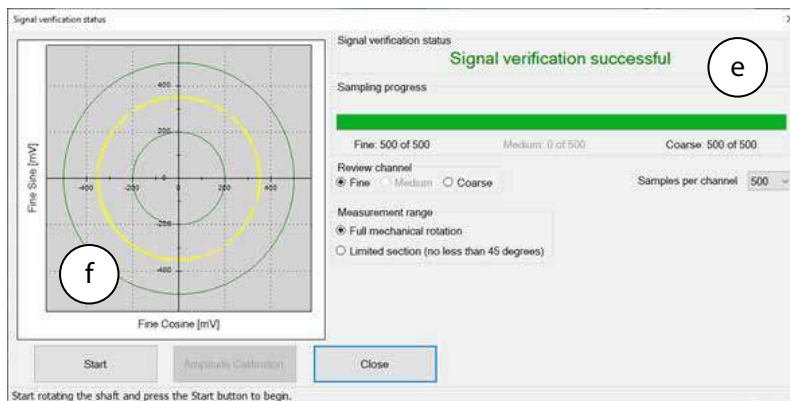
Signal verification status

400
200
-400
-200
0
200
400
-200
-400

Fine Sine [mV]

Fine Cosine [mV]

f

Signal verification status

Signal verification successful

e

Sampling progress

Fine: 500 of 500

Medium: 0 of 500

Coarse: 500 of 500

Review channel

Fine

Medium

Coarse

Samples per channel

500

Measurement range

Full mechanical rotation

Limited section (no less than 45 degrees)

Start

Amplitude Calibration

Close

Start rotating the shaft and press the Start button to begin.